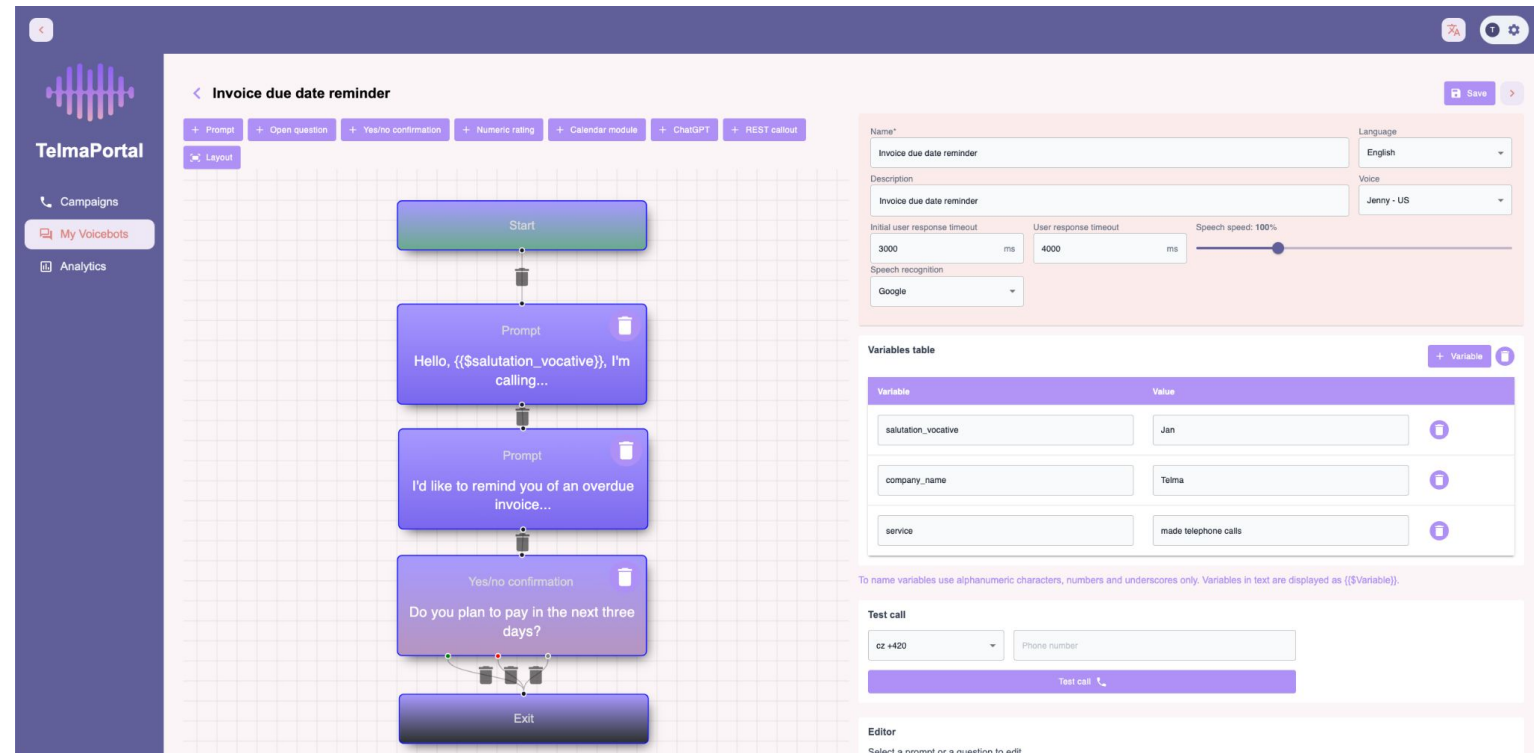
TelmaPortal

Campaigns
My Voicebots
Analytics

Invoice due date reminder

Save

+ Prompt + Open question + Yes/no confirmation + Numeric rating + Calendar module + ChatGPT + REST callout
Layout

Start

Prompt
Hello, {{$salutation_vocative}}, I'm calling...

Prompt
I'd like to remind you of an overdue invoice...

Yes/no confirmation
Do you plan to pay in the next three days?

Exit

Name*
Invoice due date reminder
Language
English
Description
Invoice due date reminder
Voice
Jenny - US
Initial user response timeout
3000 ms
User response timeout
4000 ms
Speech speed: 100%
Speech recognition
Google

Variables table
+ Variable

| Variable | Value |
|---|---|
| salutation_vocative | Jan |
| company_name | Telma |
| service | made telephone calls |

To name variables use alphanumeric characters, numbers and underscores only. Variables in text are displayed as {{$Variable}}.

Test call
cz +420
Phone number
Test call

Editor
Select a prompt or a question to edit